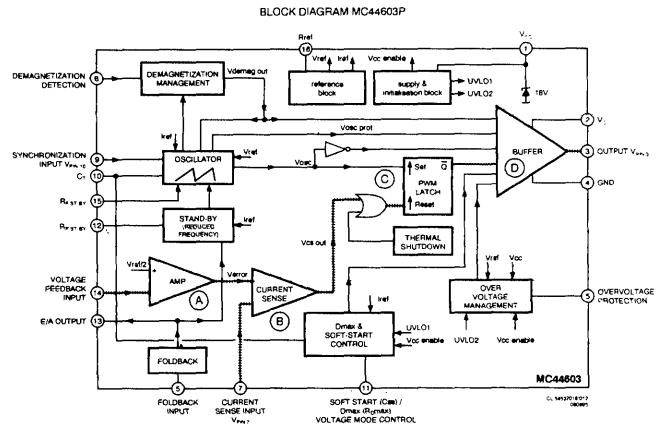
BLOCK DIAGRAM MC44603P

DEMAGNETIZATION DETECTION
8
DEMAGNETIZATION MANAGEMENT
Vdemag out
Rref
16
Vref
Iref
reference block
Vcc enable
supply & initialisation block
UVLO1
UVLO2
Vcc
1
18V
2
V
Iref
Vosc prot
SYNCHRONIZATION INPUT
9
OSCILLATOR
Vref
Vosc
Set
$\overline{Q}$
PWM LATCH
Reset
C
BUFFER
D
3
OUTPUT
4
GND
Ct
10
R
15
STAND-BY (REDUCED FREQUENCY)
Iref
R
12
THERMAL SHUTDOWN
Vcs out
Vref/2
AMP
A
Verror
CURRENT SENSE
B
Vref
Vcc
OVER VOLTAGE MANAGEMENT
5
OVERVOLTAGE PROTECTION
VOLTAGE FEEDBACK INPUT
14
E/A OUTPUT
13
Iref
Dmax & SOFT-START CONTROL
UVLO1
Vcc enable
UVLO2
Vcc enable
FOLDBACK
MC44603
5
FOLDBACK INPUT
7
CURRENT SENSE INPUT
11
SOFT START (Css) / Dmax (Rdmax) / VOLTAGE MODE CONTROL